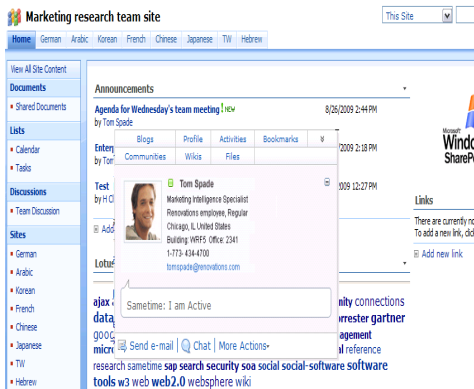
Marketing research team site

This Site

Home German Arabic Korean French Chinese Japanese TW Hebrew

View All Site Content

Documents
Shared Documents

Lists
Calendar
Tasks

Discussions
Team Discussion

Sites
German
Arabic
Korean
French
Chinese
Japanese
TW
Hebrew

Announcements

Agenda for Wednesday's team meeting ! NEW
by Tom Spade
8/26/2009 2:44 PM

Enter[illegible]
by To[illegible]
8/26/2009 2:18 PM

Test
by H C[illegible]
8/26/2009 12:27 PM

Add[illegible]

Lotu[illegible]

Blogs Profile Activities Bookmarks »
Communities Wikis Files

Tom Spade
Marketing Intelligence Specialist
Renovations employee, Regular
Chicago, IL United States
Building: WRF5 Office: 2341
1-773- 434-4700
tomspade@renovations.com

Sametime: I am Active

Send e-mail Chat More Actions

ajax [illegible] nity connections
data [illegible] orrester gartner
goog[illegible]
micr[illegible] al reference
research sametime sap search security soa social-software software
tools w3 web web2.0 websphere wiki

Links
There are currently n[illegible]
To add a new link, clic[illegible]
Add new link

Microsoft Windo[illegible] SharePo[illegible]